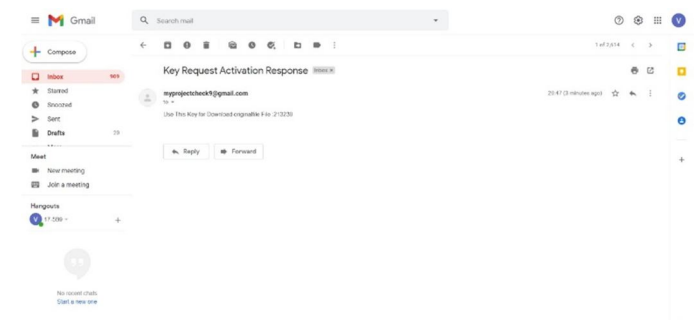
Gmail

Search mail

1 of 2,614

Compose

Inbox 989
Starred
Snoozed
Sent
Drafts 29

Meet
New meeting
Join a meeting

Hangouts
V 17,599

No recent chats
Start a new one

Key Request Activation Response Inbox ×

myprojectcheck9@gmail.com
to

20:47 (3 minutes ago)

Use This Key for Download originalfile File 213239

Reply
Forward

V